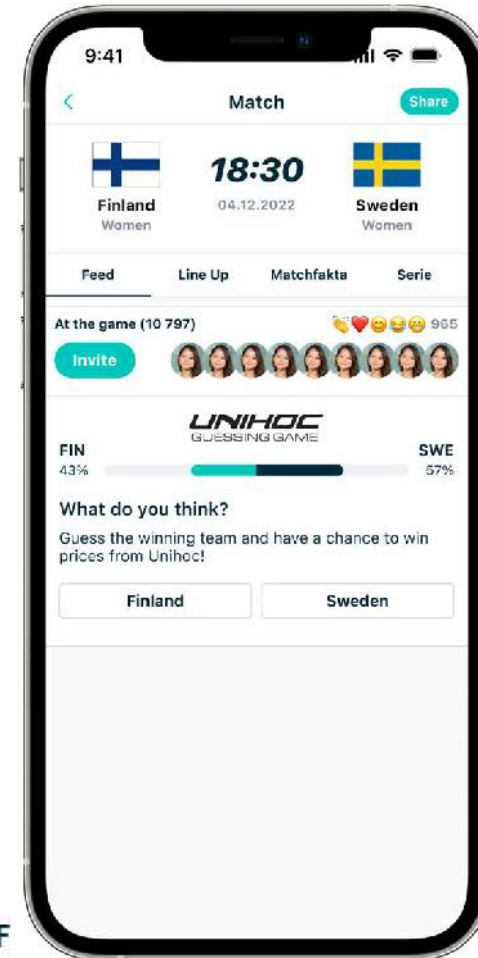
9:41

<

Match

Share

18:30

04.12.2022

Finland
Women

Sweden
Women

Feed

Line Up

Matchfakta

Serie

At the game (10 797)

965

Invite

UNIHOC
GUESSING GAME

FIN
43%

SWE
57%

What do you think?

Guess the winning team and have a chance to win prices from Unihoc!

Finland

Sweden

F